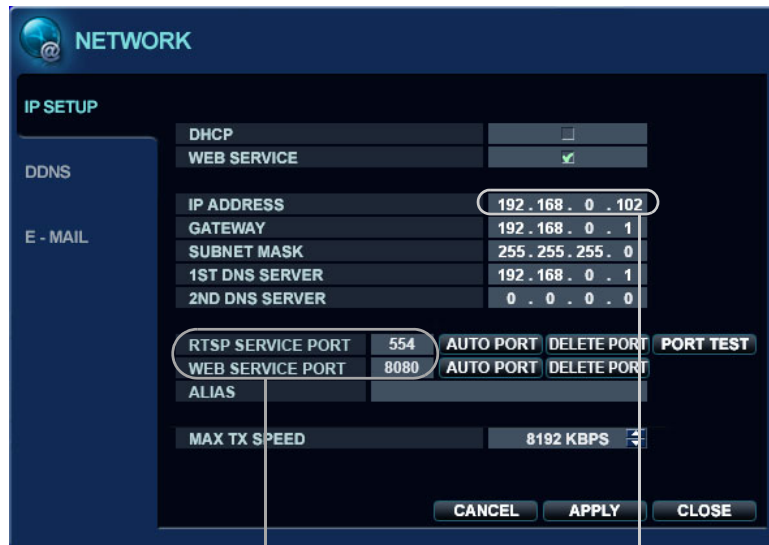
NETWORK

IP SETUP

DDNS

E - MAIL

| | |
|---|---|
| DHCP | |
| WEB SERVICE | |

| | |
|---|---|
| IP ADDRESS | 192 . 168 . 0 . 102 |
| GATEWAY | 192 . 168 . 0 . 1 |
| SUBNET MASK | 255 . 255 . 255 . 0 |
| 1ST DNS SERVER | 192 . 168 . 0 . 1 |
| 2ND DNS SERVER | 0 . 0 . 0 . 0 |

| | | | | |
|---|---|---|---|---|
| RTSP SERVICE PORT | 554 | AUTO PORT | DELETE PORT | PORT TEST |
| WEB SERVICE PORT | 8080 | AUTO PORT | DELETE PORT | |
| ALIAS | | | | |

MAX TX SPEED 8192 KBPS

CANCEL APPLY CLOSE